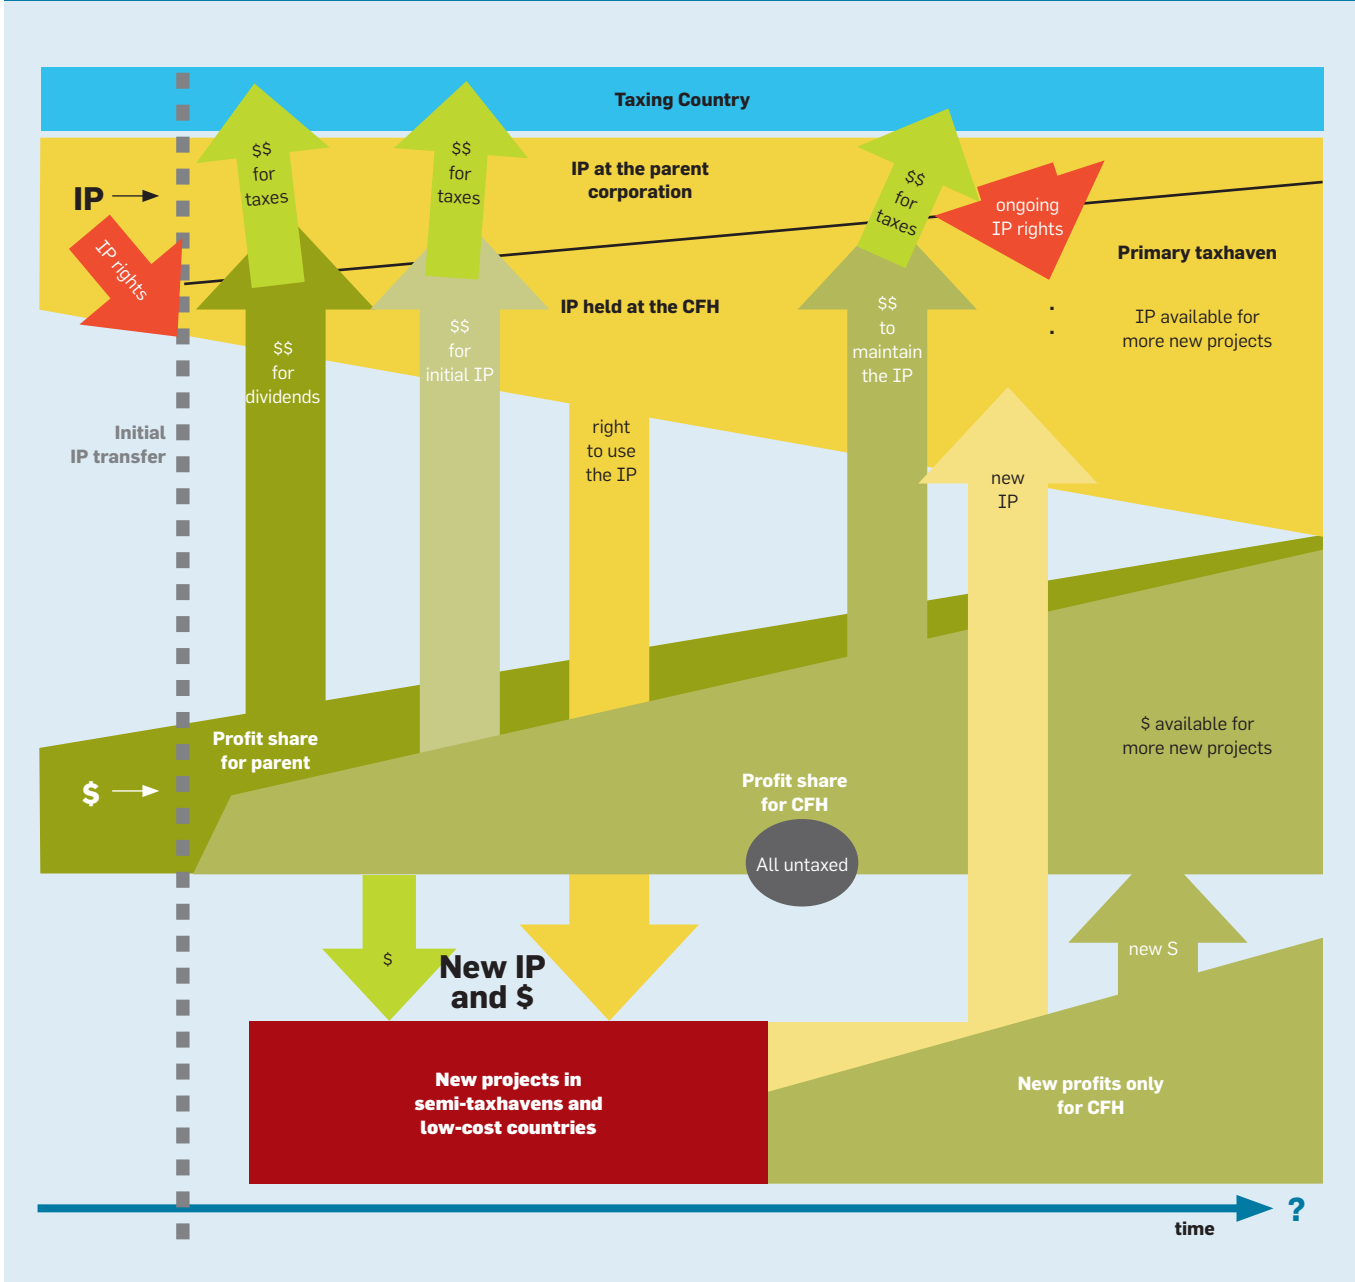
Taxing Country

$$ for taxes

$$ for taxes

IP at the parent corporation

$$ for taxes

ongoing IP rights

IP

IP rights

Primary taxhaven

IP held at the CFH

IP available for more new projects

$$ for dividends

$$ for initial IP

$$ to maintain the IP

right to use the IP

Initial IP transfer

new IP

$ available for more new projects

Profit share for parent

$

Profit share for CFH

All untaxed

$

New IP and $

new S

New projects in semi-taxhavens and low-cost countries

New profits only for CFH

time

?